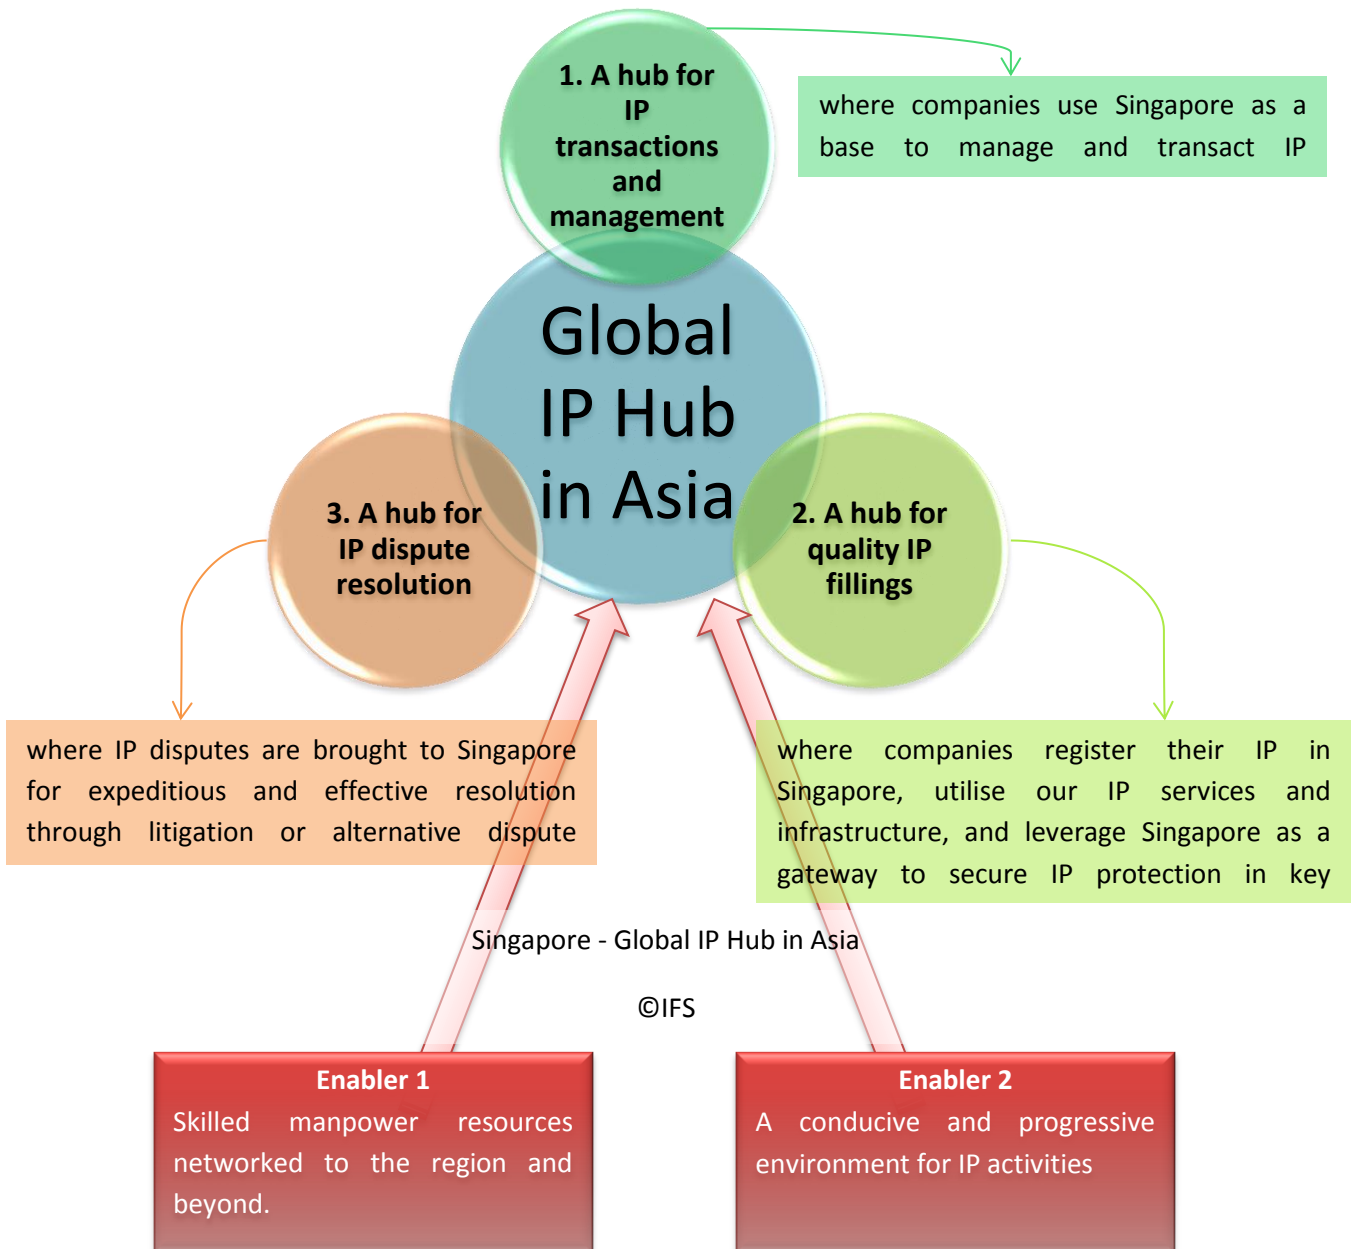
1. A hub for IP transactions and management

where companies use Singapore as a base to manage and transact IP

Global IP Hub in Asia

3. A hub for IP dispute resolution

2. A hub for quality IP fillings

where IP disputes are brought to Singapore for expeditious and effective resolution through litigation or alternative dispute

where companies register their IP in Singapore, utilise our IP services and infrastructure, and leverage Singapore as a gateway to secure IP protection in key

Singapore - Global IP Hub in Asia

©IFS

Enabler 1
Skilled manpower resources networked to the region and beyond.

Enabler 2
A conducive and progressive environment for IP activities